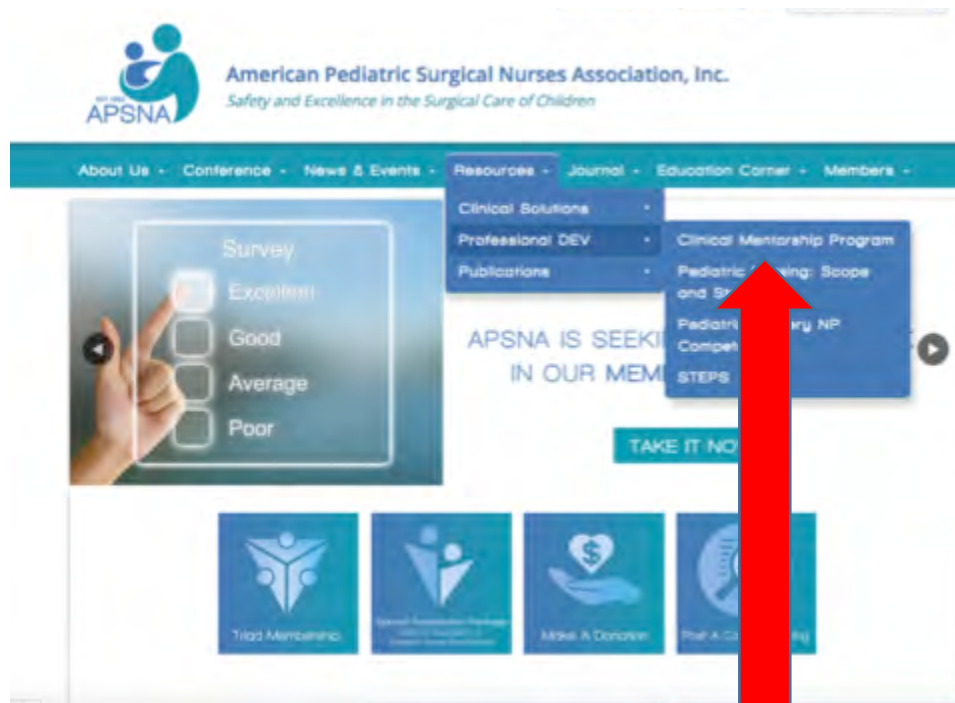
EST. 1990
APSNA

American Pediatric Surgical Nurses Association, Inc.
Safety and Excellence in the Surgical Care of Children

About Us - Conference - News & Events - Resources - Journal - Education Corner - Members -

Clinical Solutions
Professional DEV
Publications

Clinical Mentorship Program
Pediatric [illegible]ing: Scope and St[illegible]
Pediatri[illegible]ery NP Compet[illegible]
STEPS

Survey
Excellent
Good
Average
Poor

APSNA IS SEEKI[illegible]
IN OUR MEM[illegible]

TAKE IT NO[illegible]

Triad Membership

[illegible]

Make A Donation

Post A C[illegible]ing